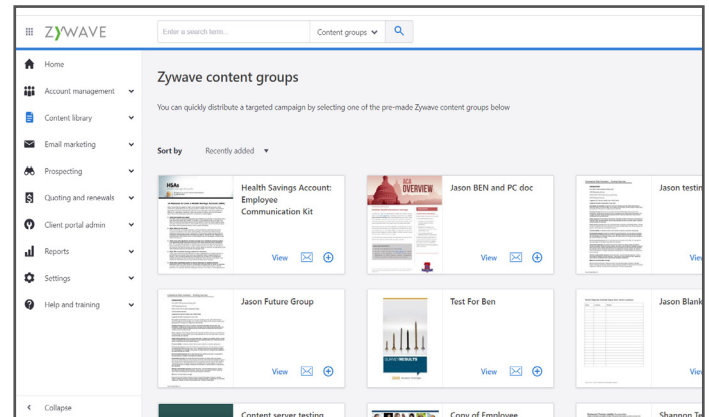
ZYWAVE

Enter a search term...

Content groups

Home

Account management

Content library

Email marketing

Prospecting

Quoting and renewals

Client portal admin

Reports

Settings

Help and training

Collapse

Zywave content groups

You can quickly distribute a targeted campaign by selecting one of the pre-made Zywave content groups below

Sort by Recently added

HSAs

Health Savings Account: Employee Communication Kit

View

ACA OVERVIEW

Jason BEN and PC doc

View

Jason testin

View

Jason Future Group

View

Test For Ben

View

Jason Blank

Content server testing

Copy of Employee

Shannon Te